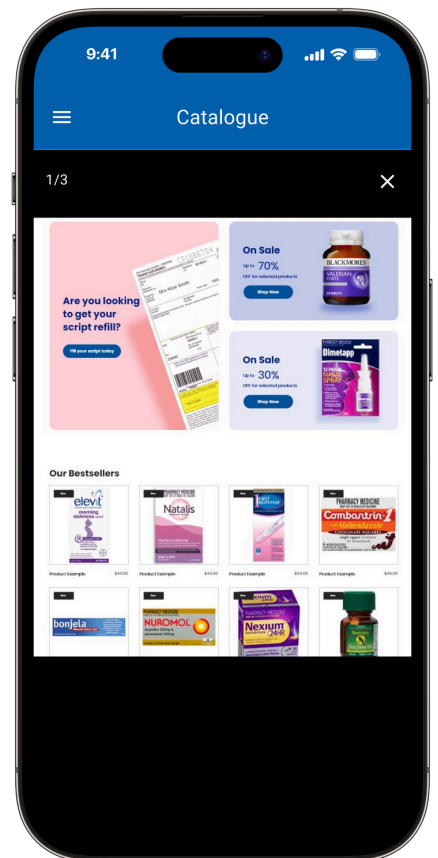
9:41

Catalogue

1/3

Are you looking to get your script refill?

Fill your script today

On Sale
Up to 70%
OFF for selected products
Shop Now

BLACKMORES
VALERIAN FORTE

On Sale
Up to 30%
OFF for selected products
Shop Now

Dimetapp

Our Bestsellers

New
elevit
morning sickness relief
Product Example $44.00

New
Natalis
Product Example $44.00

New
EARLY RESPONSE
Product Example $44.00

New
PHARMACY MEDICINE
Combantrin-1
with Mebendazole
Product Example $44.00

New
bonjela

New
PHARMACY MEDICINE
NUROMOL

New
Nexium 24HR

New